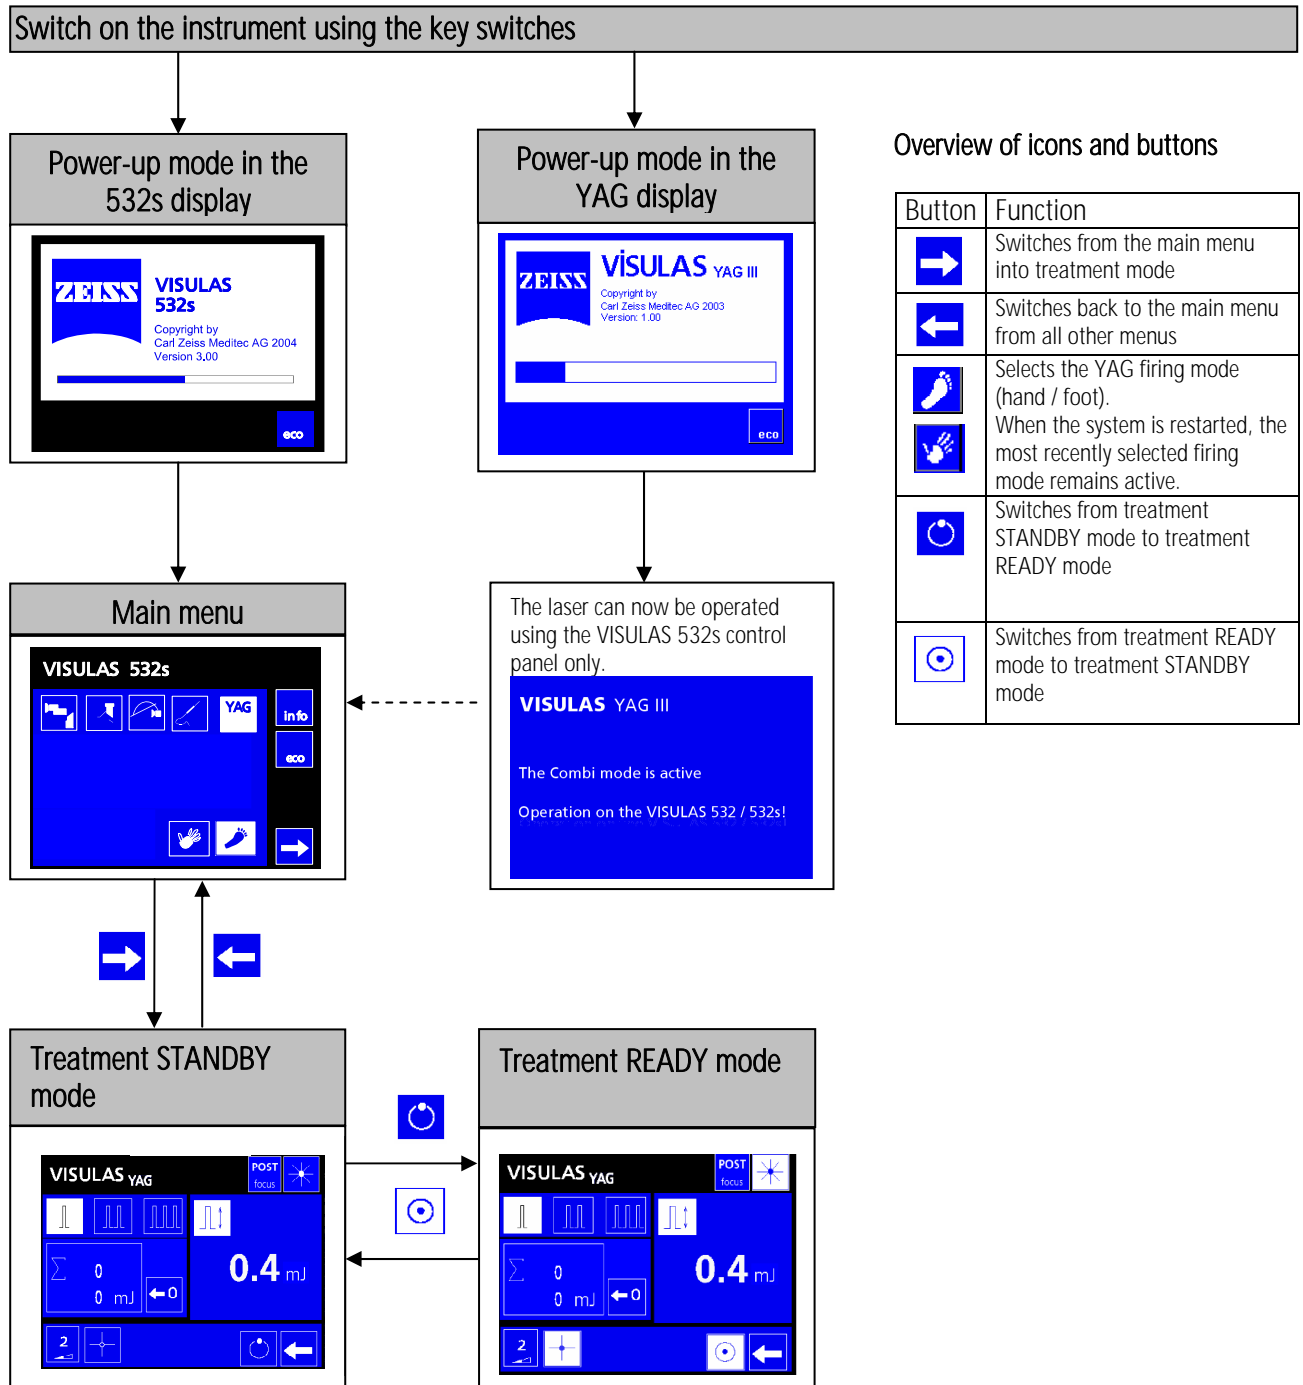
Switch on the instrument using the key switches

Power-up mode in the 532s display

ZEISS
VISULAS 532s
Copyright by
Carl Zeiss Meditec AG 2004
Version 3.00
eco

Power-up mode in the YAG display

ZEISS
VISULAS YAG III
Copyright by
Carl Zeiss Meditec AG 2003
Version: 1.00
eco

Overview of icons and buttons

| Button | Function |
|---|---|
| | Switches from the main menu into treatment mode |
| | Switches back to the main menu from all other menus |
| | Selects the YAG firing mode (hand / foot). When the system is restarted, the most recently selected firing mode remains active. |
| | Switches from treatment STANDBY mode to treatment READY mode |
| | Switches from treatment READY mode to treatment STANDBY mode |

Main menu

VISULAS 532s
YAG
info
eco

The laser can now be operated using the VISULAS 532s control panel only.

VISULAS YAG III

The Combi mode is active

Operation on the VISULAS 532 / 532s!

Treatment STANDBY mode

VISULAS YAG
POST
focus
0.4 mJ
0
0 mJ
0
2

Treatment READY mode

VISULAS YAG
POST
focus
0.4 mJ
0
0 mJ
0
2